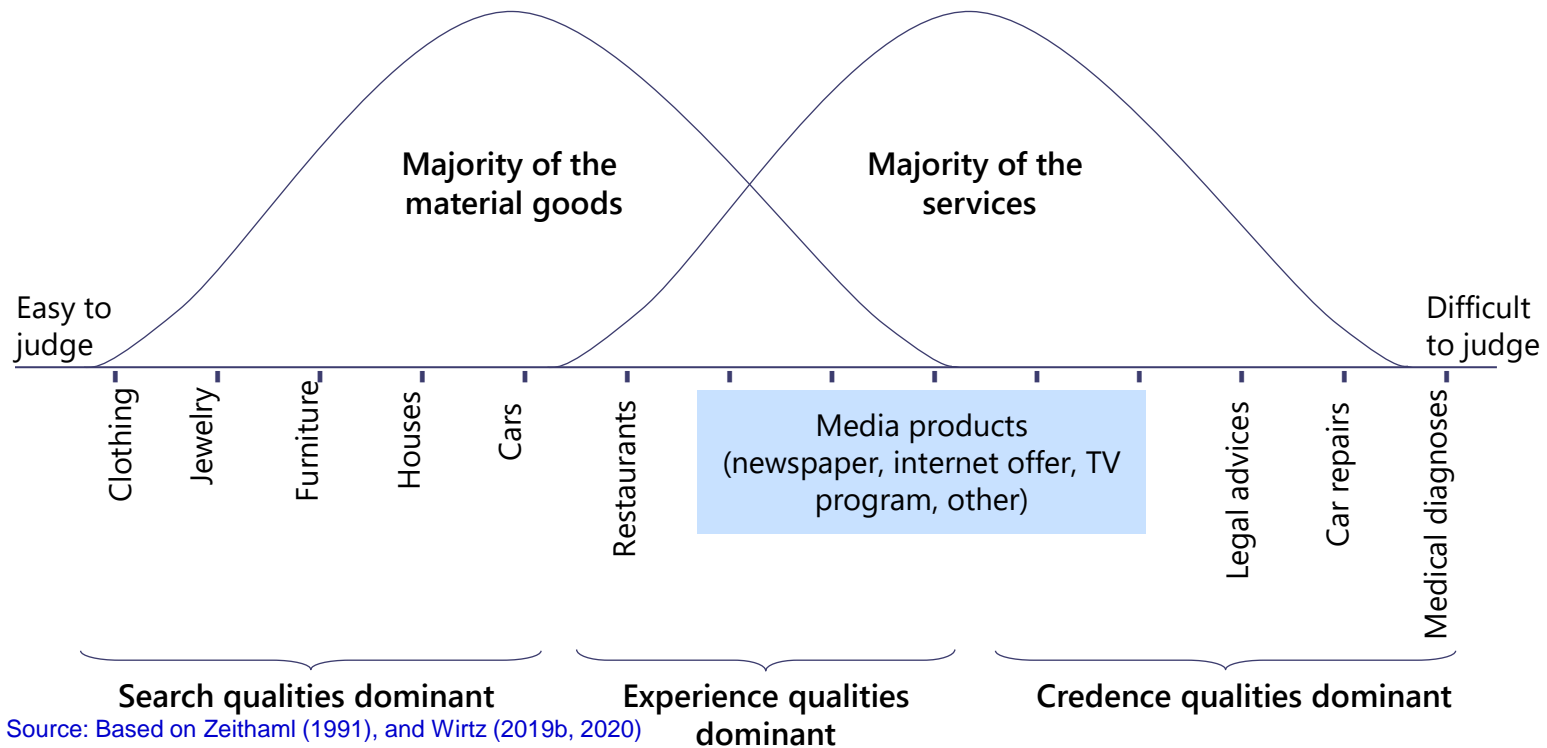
Majority of the material goods

Majority of the services

Easy to judge

Difficult to judge

Clothing

Jewelry

Furniture

Houses

Cars

Restaurants

Media products (newspaper, internet offer, TV program, other)

Legal advices

Car repairs

Medical diagnoses

Search qualities dominant

Experience qualities dominant

Credence qualities dominant

Source: Based on Zeithaml (1991), and Wirtz (2019b, 2020)